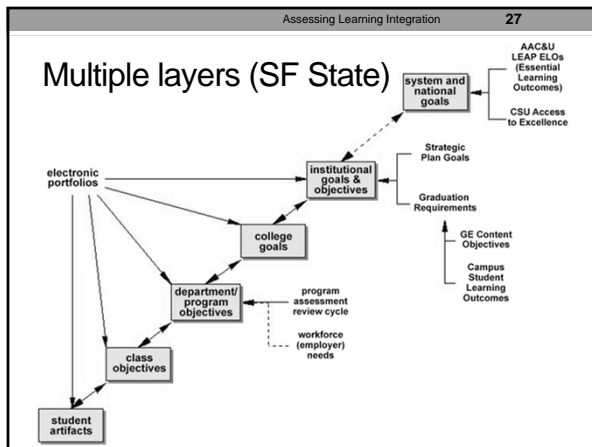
Assessing Learning Integration 27

Multiple layers (SF State)

system and national goals

AAC&U LEAP ELOs (Essential Learning Outcomes)

CSU Access to Excellence

electronic portfolios

institutional goals & objectives

Strategic Plan Goals

Graduation Requirements

GE Content Objectives

Campus Student Learning Outcomes

college goals

department/ program objectives

program assessment review cycle

workforce (employer) needs

class objectives

student artifacts